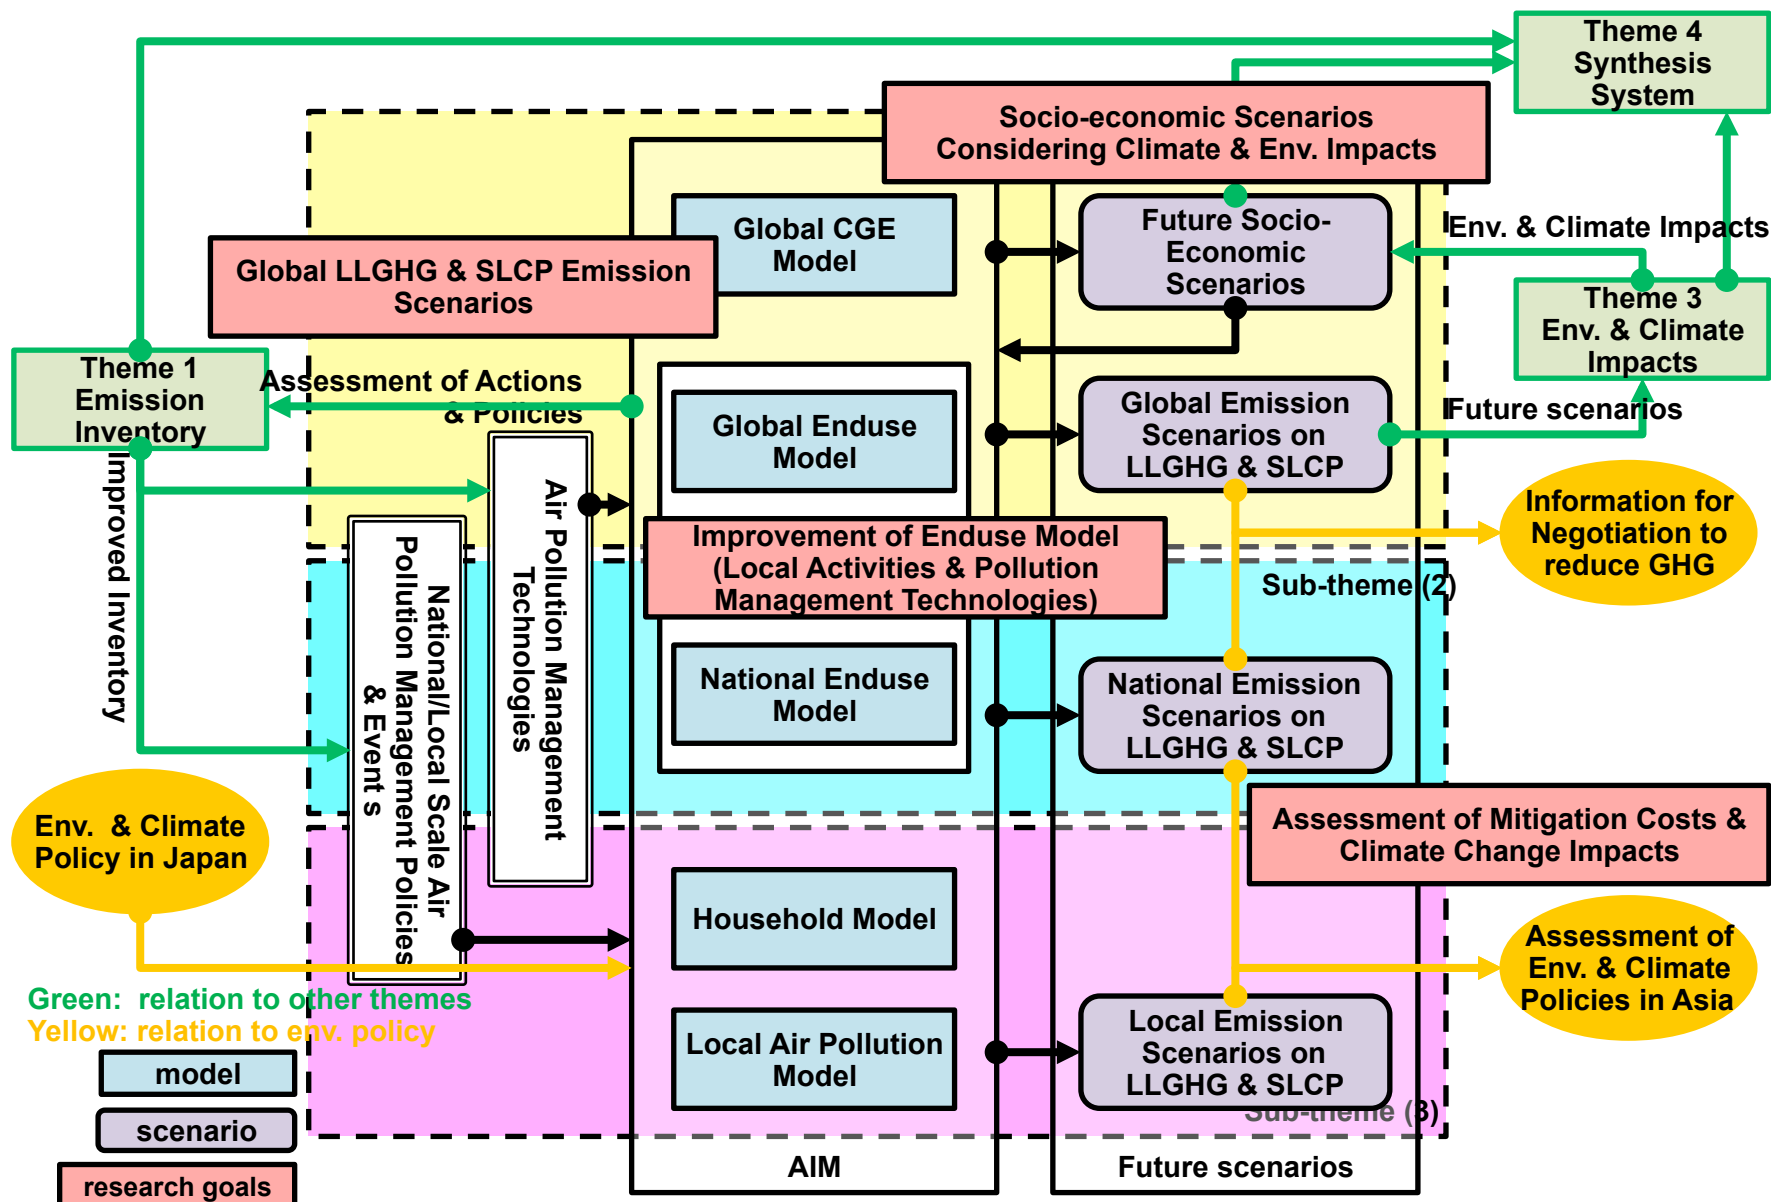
Theme 4
Synthesis
System

Socio-economic Scenarios
Considering Climate & Env. Impacts

Global CGE
Model

Future Socio-
Economic
Scenarios

Env. & Climate Impacts

Global LLGHG & SLCP Emission
Scenarios

Theme 3
Env. & Climate
Impacts

Theme 1
Emission
Inventory

Assessment of Actions
& Policies

Global Enduse
Model

Global Emission
Scenarios on
LLGHG & SLCP

Future scenarios

Improved Inventory

Air Pollution Management
Technologies

National/Local Scale Air
Pollution Management Policies
& Event s

Improvement of Enduse Model
(Local Activities & Pollution
Management Technologies)

Information for
Negotiation to
reduce GHG

Sub-theme (2)

National Enduse
Model

National Emission
Scenarios on
LLGHG & SLCP

Env. & Climate
Policy in Japan

Assessment of Mitigation Costs &
Climate Change Impacts

Household Model

Assessment of
Env. & Climate
Policies in Asia

Green: relation to other themes
Yellow: relation to env. policy

Local Air Pollution
Model

Local Emission
Scenarios on
LLGHG & SLCP

Sub-theme (3)

model

scenario

research goals

AIM

Future scenarios